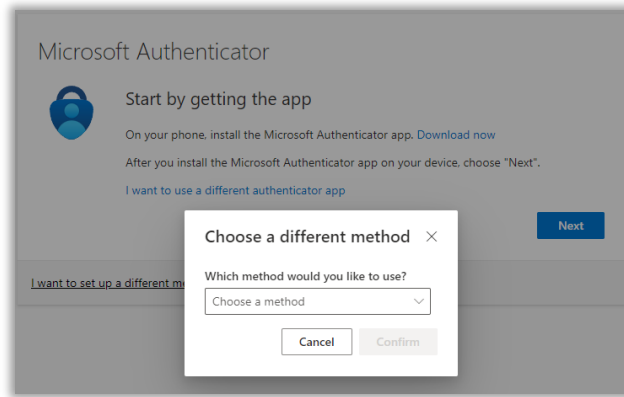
Microsoft Authenticator

Start by getting the app

On your phone, install the Microsoft Authenticator app. Download now

After you install the Microsoft Authenticator app on your device, choose "Next".

I want to use a different authenticator app

Next

I want to set up a different me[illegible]

Choose a different method ×

Which method would you like to use?

Choose a method

Cancel Confirm